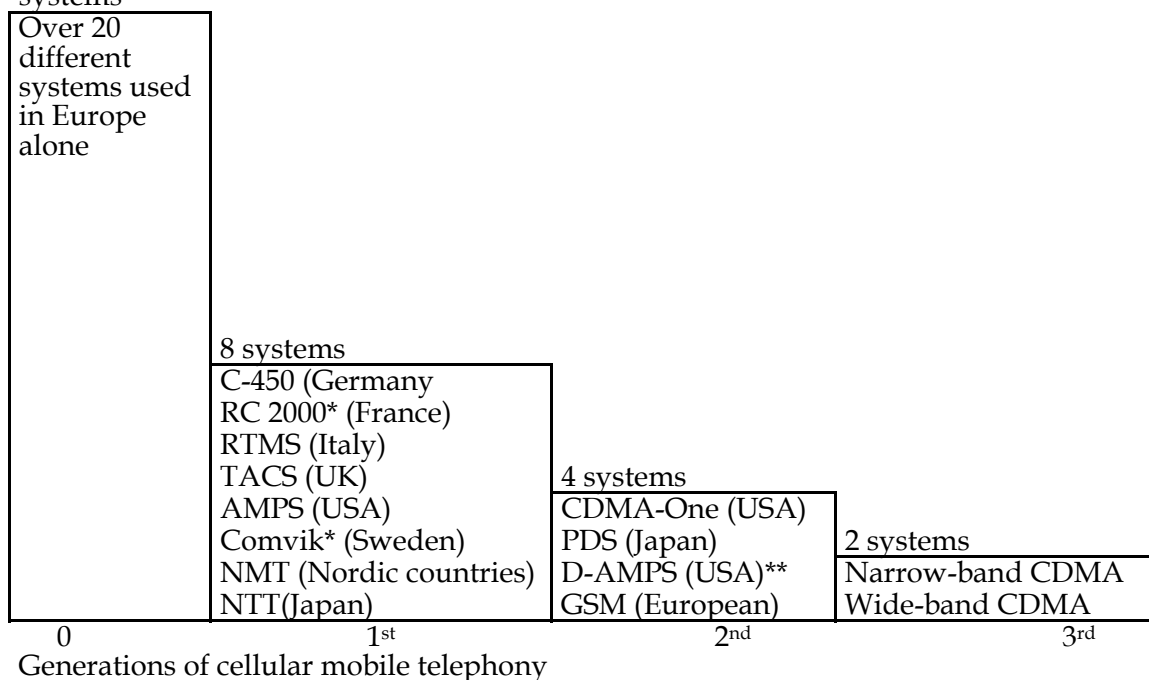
systems

Over 20 different systems used in Europe alone

8 systems
C-450 (Germany
RC 2000* (France)
RTMS (Italy)
TACS (UK)
AMPS (USA)
Comvik* (Sweden)
NMT (Nordic countries)
NTT(Japan)

4 systems
CDMA-One (USA)
PDS (Japan)
D-AMPS (USA)**
GSM (European)

2 systems
Narrow-band CDMA
Wide-band CDMA

0
1$^{st}$
2$^{nd}$
3$^{rd}$

Generations of cellular mobile telephony